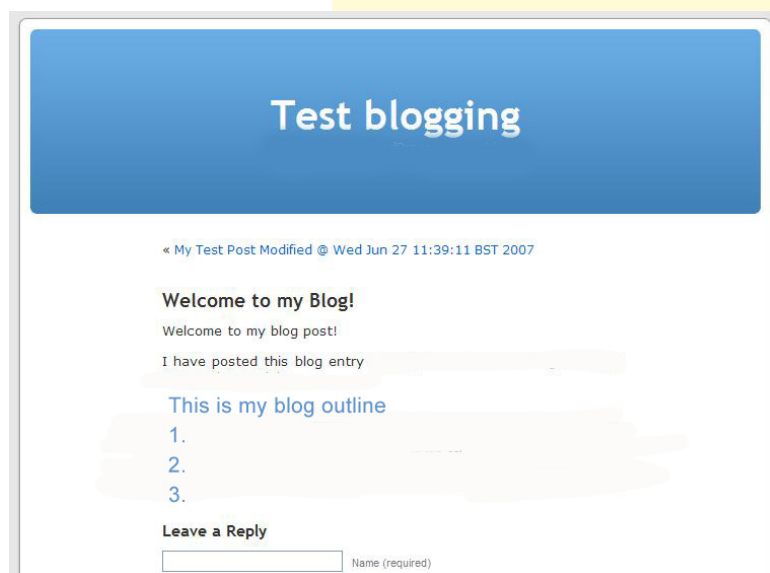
Test blogging

« My Test Post Modified @ Wed Jun 27 11:39:11 BST 2007

Welcome to my Blog!

Welcome to my blog post!

I have posted this blog entry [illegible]

This is my blog outline
1. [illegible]
2. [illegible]
3. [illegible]

Leave a Reply

Name (required)